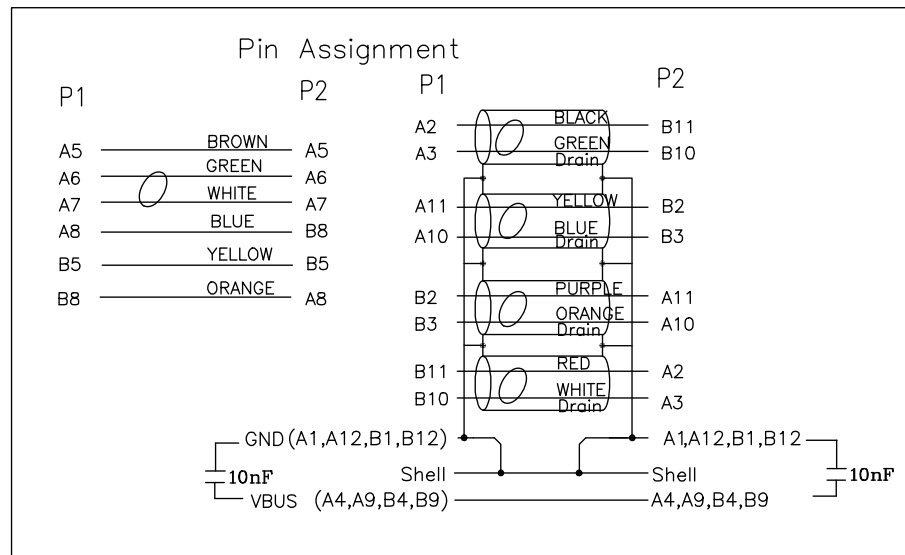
Pin Assignment

P1 P2

A5 BROWN A5
A6 GREEN A6
A7 WHITE A7
A8 BLUE B8
B5 YELLOW B5
B8 ORANGE A8

P1 P2

A2 BLACK B11
A3 GREEN B10
Drain

A11 YELLOW B2
A10 BLUE B3
Drain

B2 PURPLE A11
B3 ORANGE A10
Drain

B11 RED A2
B10 WHITE A3
Drain

GND (A1,A12,B1,B12) A1,A12,B1,B12
10nF
Shell Shell
10nF
VBUS (A4,A9,B4,B9) A4,A9,B4,B9